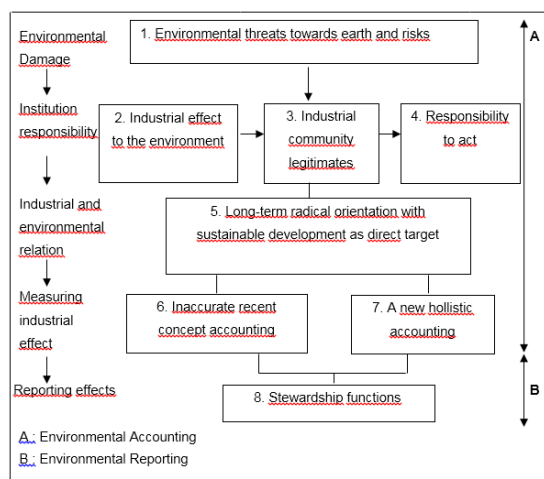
Environmental Damage

Institution responsibility

Industrial and environmental relation

Measuring industrial effect

Reporting effects

1. Environmental threats towards earth and risks

2. Industrial effect to the environment

3. Industrial community legitimates

4. Responsibility to act

5. Long-term radical orientation with sustainable development as direct target

6. Inaccurate recent concept accounting

7. A new hollistic accounting

8. Stewardship functions

A

B

A: Environmental Accounting
B: Environmental Reporting